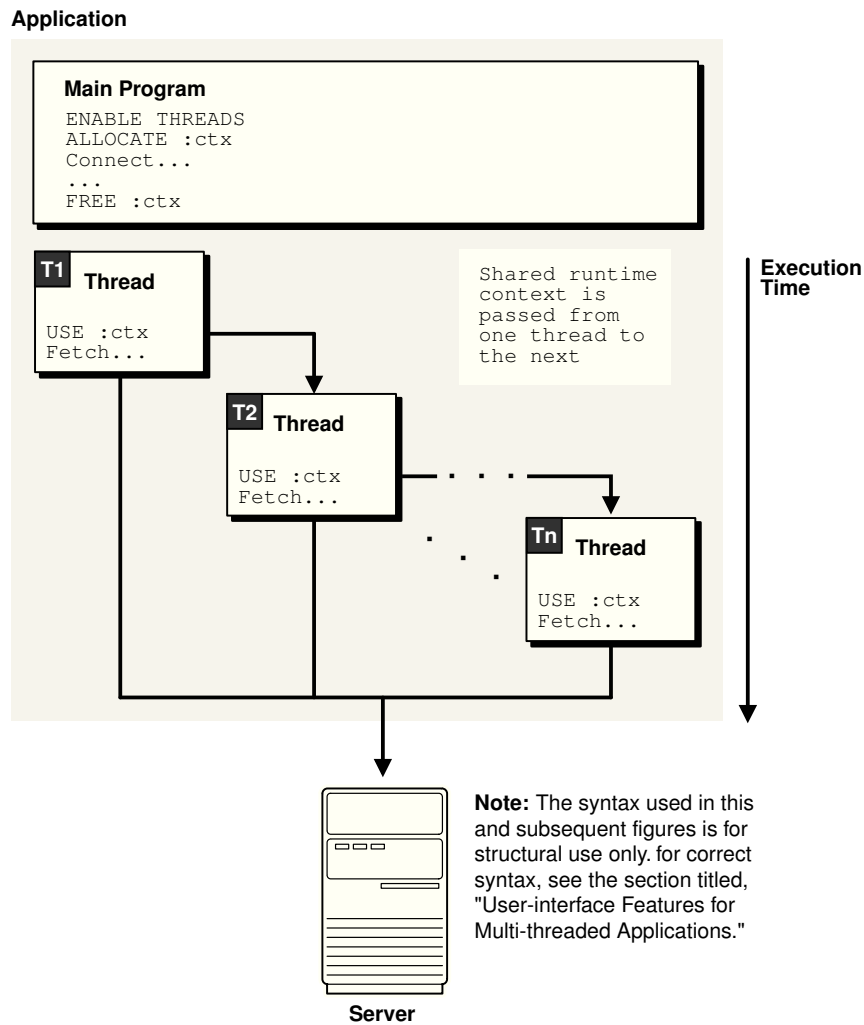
Application

Main Program
ENABLE THREADS
ALLOCATE :ctx
Connect...
...
FREE :ctx

T1 Thread
USE :ctx
Fetch...

Shared runtime context is passed from one thread to the next

Execution Time

T2 Thread
USE :ctx
Fetch...

Tn Thread
USE :ctx
Fetch...

Note: The syntax used in this and subsequent figures is for structural use only. for correct syntax, see the section titled, "User-interface Features for Multi-threaded Applications."

Server